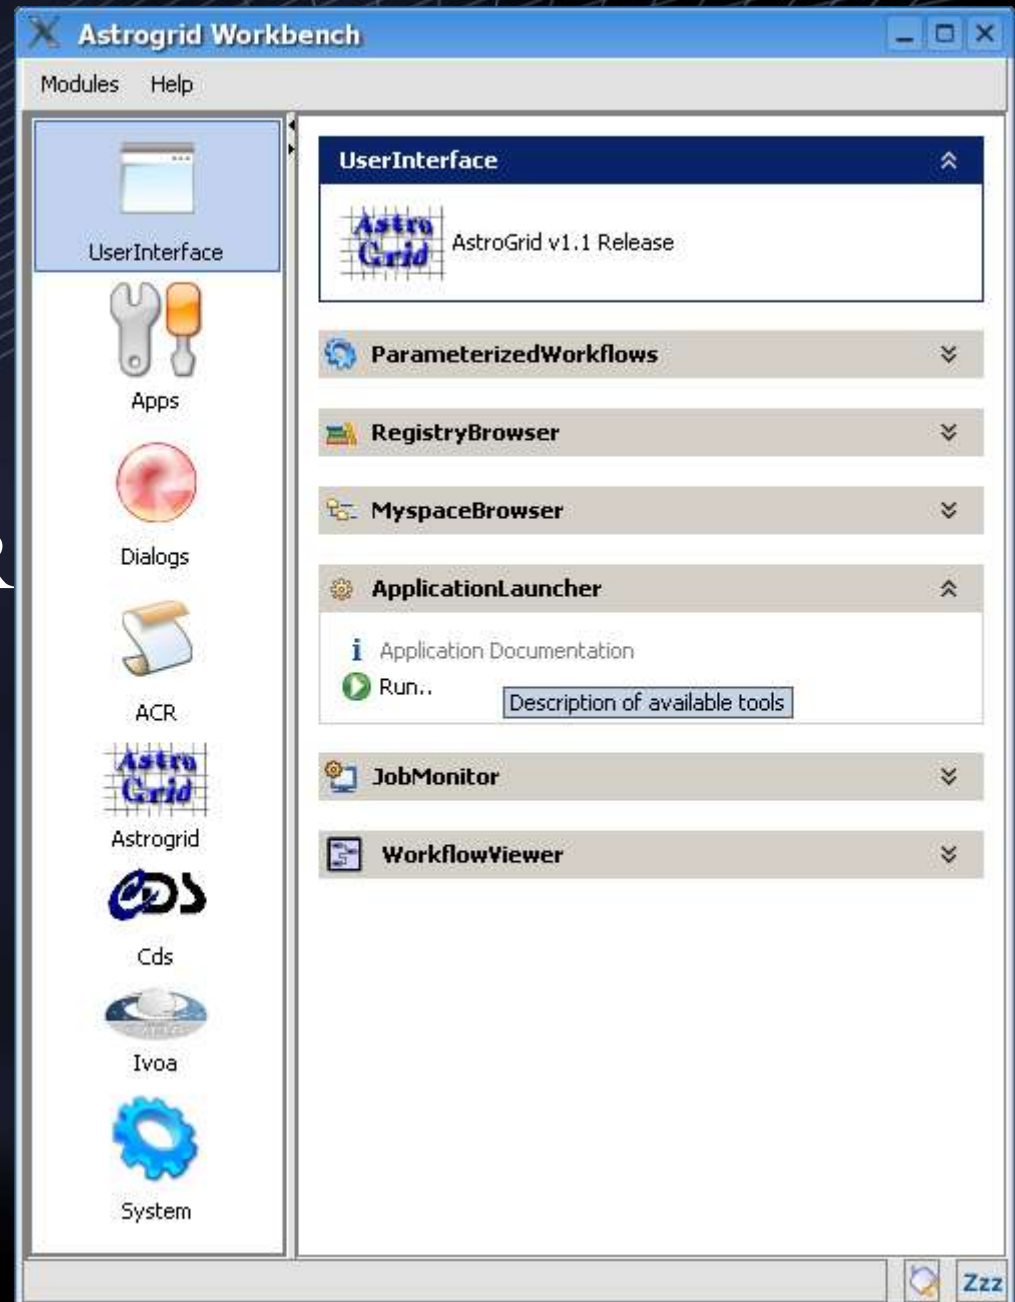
Astrogrid Workbench

Modules Help

UserInterface

Apps

Dialogs

ACR

Astro Grid

Astrogrid

Cds

Ivoa

System

UserInterface

Astro Grid

AstroGrid v1.1 Release

ParameterizedWorkflows

RegistryBrowser

MyspaceBrowser

ApplicationLauncher

Application Documentation

Run..

Description of available tools

JobMonitor

WorkflowViewer

Zzz